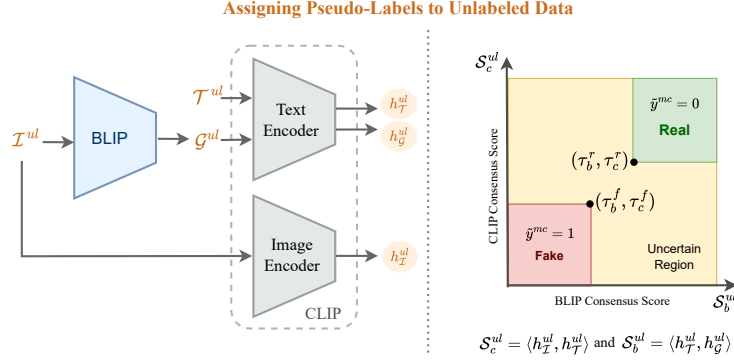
Assigning Pseudo-Labels to Unlabeled Data

$\mathcal{T}^{ul}$

$\mathcal{I}^{ul}$

BLIP

$\mathcal{G}^{ul}$

Text Encoder

$h^{ul}_{\mathcal{T}}$

$h^{ul}_{\mathcal{G}}$

Image Encoder

$h^{ul}_{\mathcal{I}}$

CLIP

$\mathcal{S}^{ul}_{c}$

CLIP Consensus Score

$\tilde{y}^{mc} = 0$

Real

$(\tau^{r}_{b}, \tau^{r}_{c})$

$(\tau^{f}_{b}, \tau^{f}_{c})$

$\tilde{y}^{mc} = 1$

Fake

Uncertain Region

BLIP Consensus Score

$\mathcal{S}^{ul}_{b}$

$\mathcal{S}^{ul}_{c} = \langle h^{ul}_{\mathcal{I}}, h^{ul}_{\mathcal{T}} \rangle$ and $\mathcal{S}^{ul}_{b} = \langle h^{ul}_{\mathcal{T}}, h^{ul}_{\mathcal{G}} \rangle$